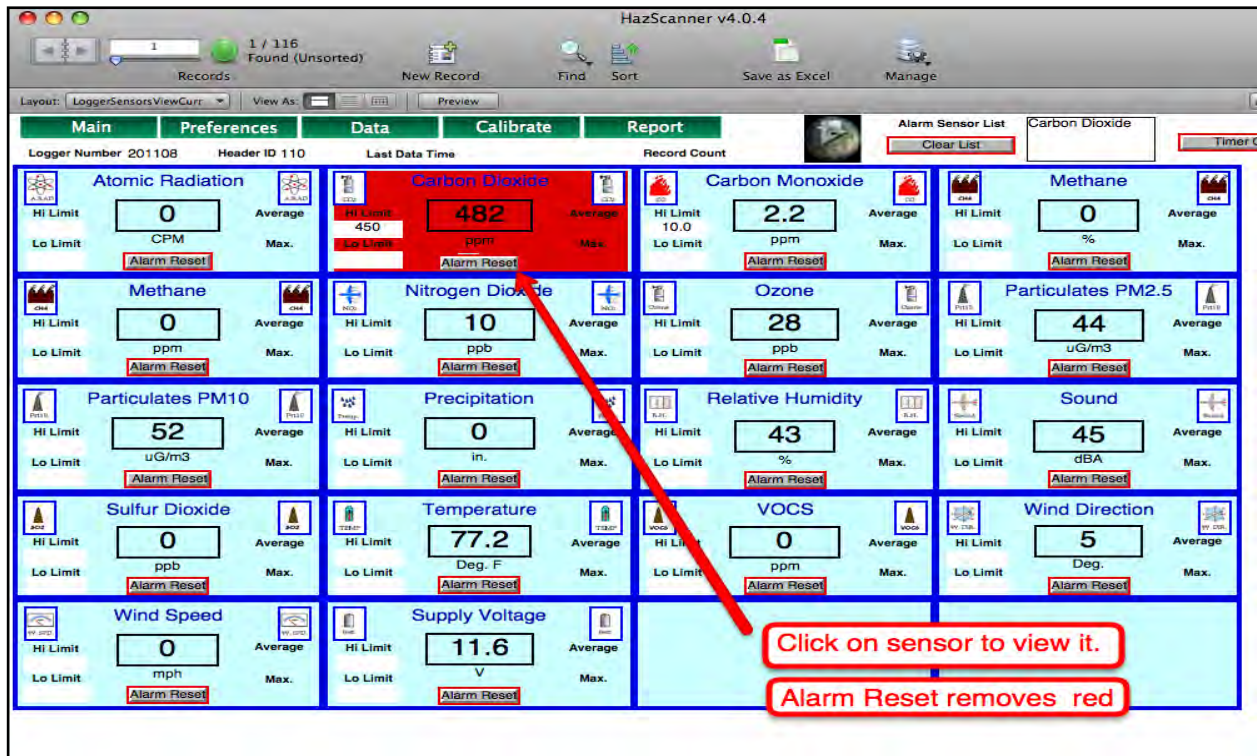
HazScanner v4.0.4

1
1 / 116
Found (Unsorted)
Records
New Record
Find
Sort
Save as Excel
Manage

Layout: LoggerSensorsViewCurr
View As:
Preview

Main
Preferences
Data
Calibrate
Report
Alarm Sensor List
Clear List
Carbon Dioxide
Timer C

Logger Number 201108
Header ID 110
Last Data Time
Record Count

Atomic Radiation
A.RAD
Hi Limit
0
Average
Lo Limit
CPM
Max.
Alarm Reset

Carbon Dioxide
CO2
Hi Limit
450
482
Average
Lo Limit
ppm
Max.
Alarm Reset

Carbon Monoxide
CO
Hi Limit
10.0
2.2
Average
Lo Limit
ppm
Max.
Alarm Reset

Methane
CH4
Hi Limit
0
Average
Lo Limit
%
Max.
Alarm Reset

Methane
CH4
Hi Limit
0
Average
Lo Limit
ppm
Max.
Alarm Reset

Nitrogen Dioxide
NO2
Hi Limit
10
Average
Lo Limit
ppb
Max.
Alarm Reset

Ozone
Ozone
Hi Limit
28
Average
Lo Limit
ppb
Max.
Alarm Reset

Particulates PM2.5
Pt2.5
Hi Limit
44
Average
Lo Limit
uG/m3
Max.
Alarm Reset

Particulates PM10
Pt10
Hi Limit
52
Average
Lo Limit
uG/m3
Max.
Alarm Reset

Precipitation
Precip.
Hi Limit
0
Average
Lo Limit
in.
Max.
Alarm Reset

Relative Humidity
R.H.
Hi Limit
43
Average
Lo Limit
%
Max.
Alarm Reset

Sound
Sound
Hi Limit
45
Average
Lo Limit
dBA
Max.
Alarm Reset

Sulfur Dioxide
SO2
Hi Limit
0
Average
Lo Limit
ppb
Max.
Alarm Reset

Temperature
TEMP
Hi Limit
77.2
Average
Lo Limit
Deg. F
Max.
Alarm Reset

VOCS
VOCS
Hi Limit
0
Average
Lo Limit
ppm
Max.
Alarm Reset

Wind Direction
W. DIR.
Hi Limit
5
Average
Lo Limit
Deg.
Max.
Alarm Reset

Wind Speed
W. SPD
Hi Limit
0
Average
Lo Limit
mph
Max.
Alarm Reset

Supply Voltage
Batt
Hi Limit
11.6
Average
Lo Limit
V
Max.
Alarm Reset

Click on sensor to view it.

Alarm Reset removes red